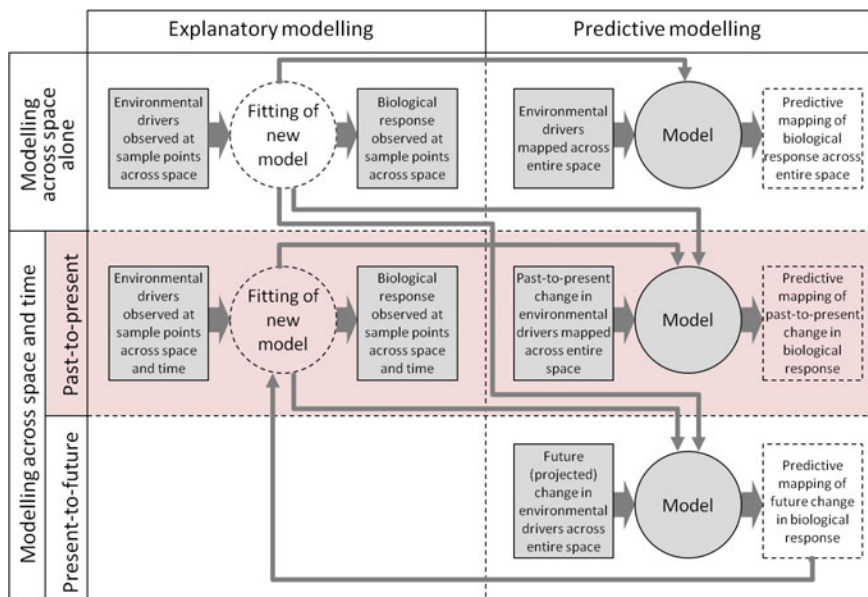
Explanatory modelling

Predictive modelling

Modelling across space alone

Environmental drivers observed at sample points across space

Fitting of new model

Biological response observed at sample points across space

Environmental drivers mapped across entire space

Model

Predictive mapping of biological response across entire space

Modelling across space and time

Past-to-present

Environmental drivers observed at sample points across space and time

Fitting of new model

Biological response observed at sample points across space and time

Past-to-present change in environmental drivers mapped across entire space

Model

Predictive mapping of past-to-present change in biological response

Present-to-future

Future (projected) change in environmental drivers across entire space

Model

Predictive mapping of future change in biological response